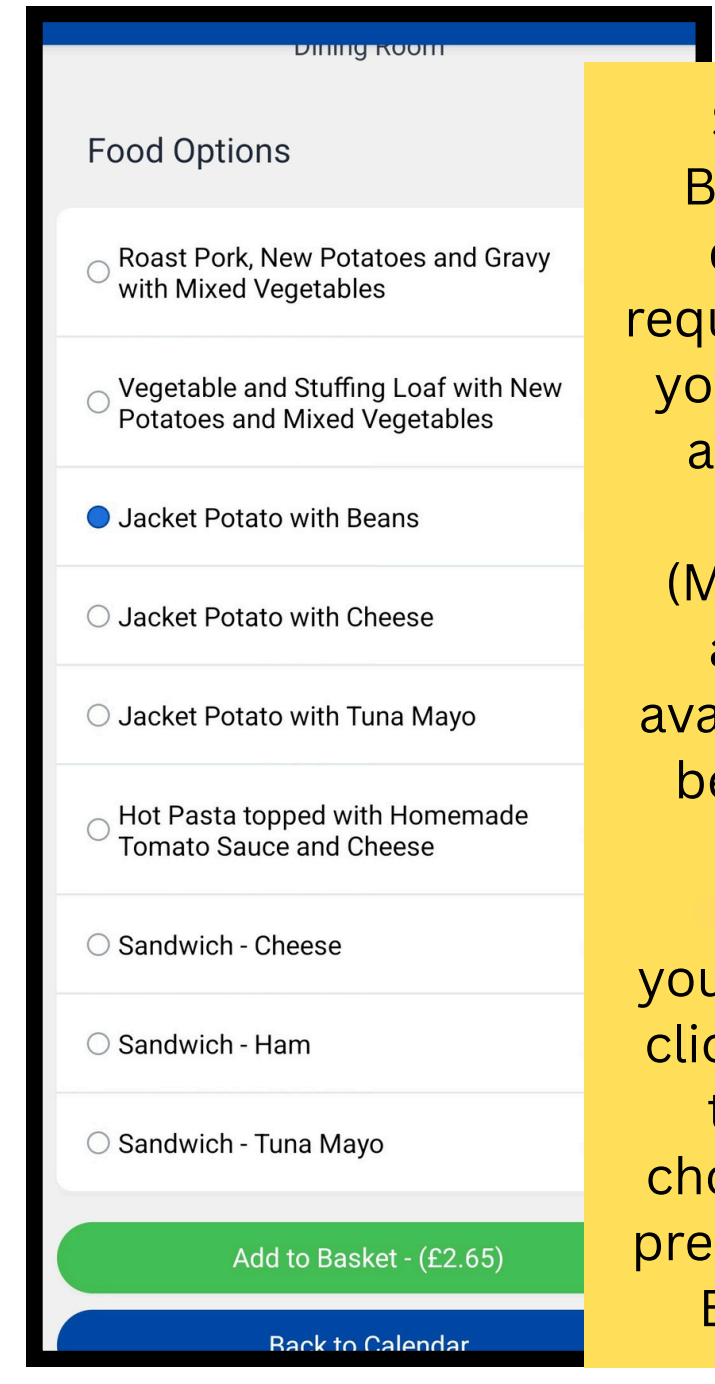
Dining Room

Food Options

Roast Pork, New Potatoes and Gravy with Mixed Vegetables

Vegetable and Stuffing Loaf with New Potatoes and Mixed Vegetables

Jacket Potato with Beans

Jacket Potato with Cheese

Jacket Potato with Tuna Mayo

Hot Pasta topped with Homemade Tomato Sauce and Cheese

Sandwich - Cheese

Sandwich - Ham

Sandwich - Tuna Mayo

Add to Basket - (£2.65)

Back to Calendar

S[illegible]
B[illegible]
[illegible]
requ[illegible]
yo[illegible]
a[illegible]

(M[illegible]
a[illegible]
ava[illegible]
be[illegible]

you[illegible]
clic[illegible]
t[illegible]
cho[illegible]
pre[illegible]
B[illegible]